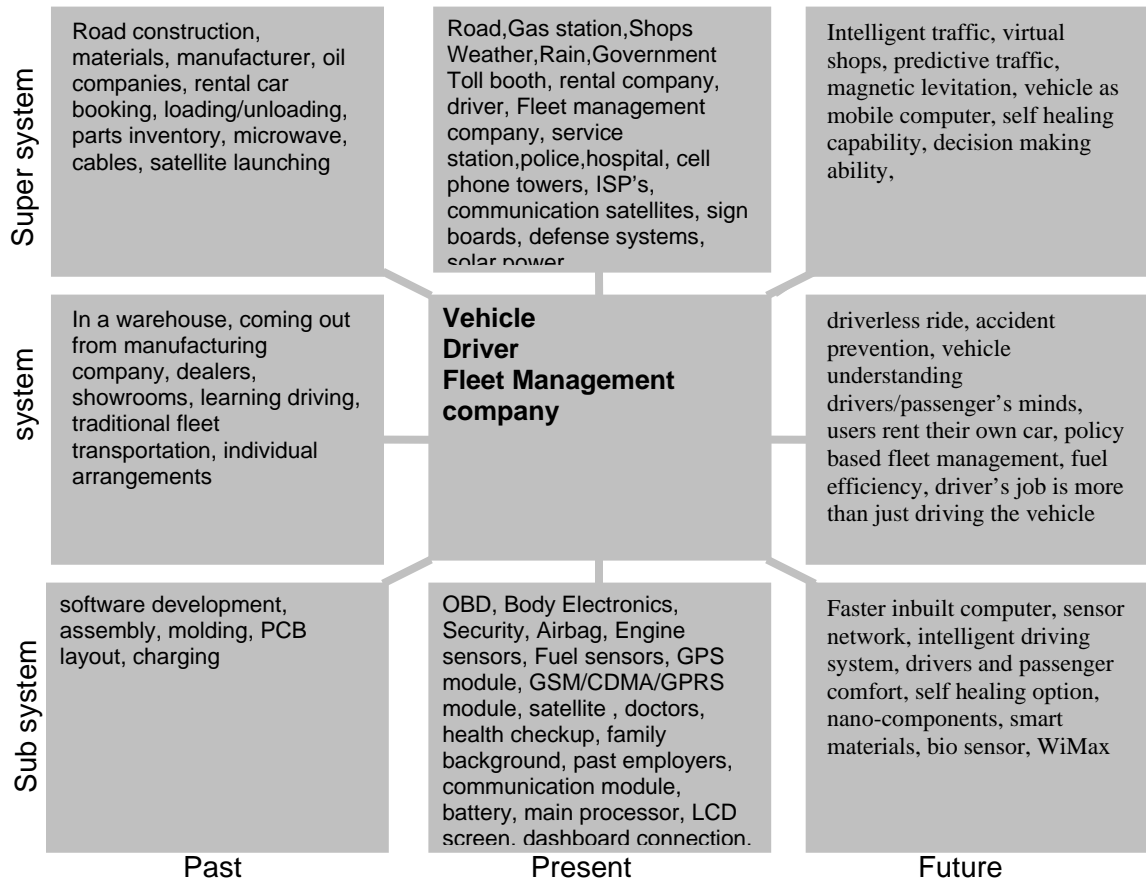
Super system

Road construction, materials, manufacturer, oil companies, rental car booking, loading/unloading, parts inventory, microwave, cables, satellite launching

Road,Gas station,Shops Weather,Rain,Government Toll booth, rental company, driver, Fleet management company, service station,police,hospital, cell phone towers, ISP's, communication satellites, sign boards, defense systems, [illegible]

Intelligent traffic, virtual shops, predictive traffic, magnetic levitation, vehicle as mobile computer, self healing capability, decision making ability,

system

In a warehouse, coming out from manufacturing company, dealers, showrooms, learning driving, traditional fleet transportation, individual arrangements

Vehicle
Driver
Fleet Management company

driverless ride, accident prevention, vehicle understanding drivers/passenger's minds, users rent their own car, policy based fleet management, fuel efficiency, driver's job is more than just driving the vehicle

Sub system

software development, assembly, molding, PCB layout, charging

OBD, Body Electronics, Security, Airbag, Engine sensors, Fuel sensors, GPS module, GSM/CDMA/GPRS module, satellite , doctors, health checkup, family background, past employers, communication module, battery, main processor, LCD screen, dashboard connection,

Faster inbuilt computer, sensor network, intelligent driving system, drivers and passenger comfort, self healing option, nano-components, smart materials, bio sensor, WiMax

Past

Present

Future